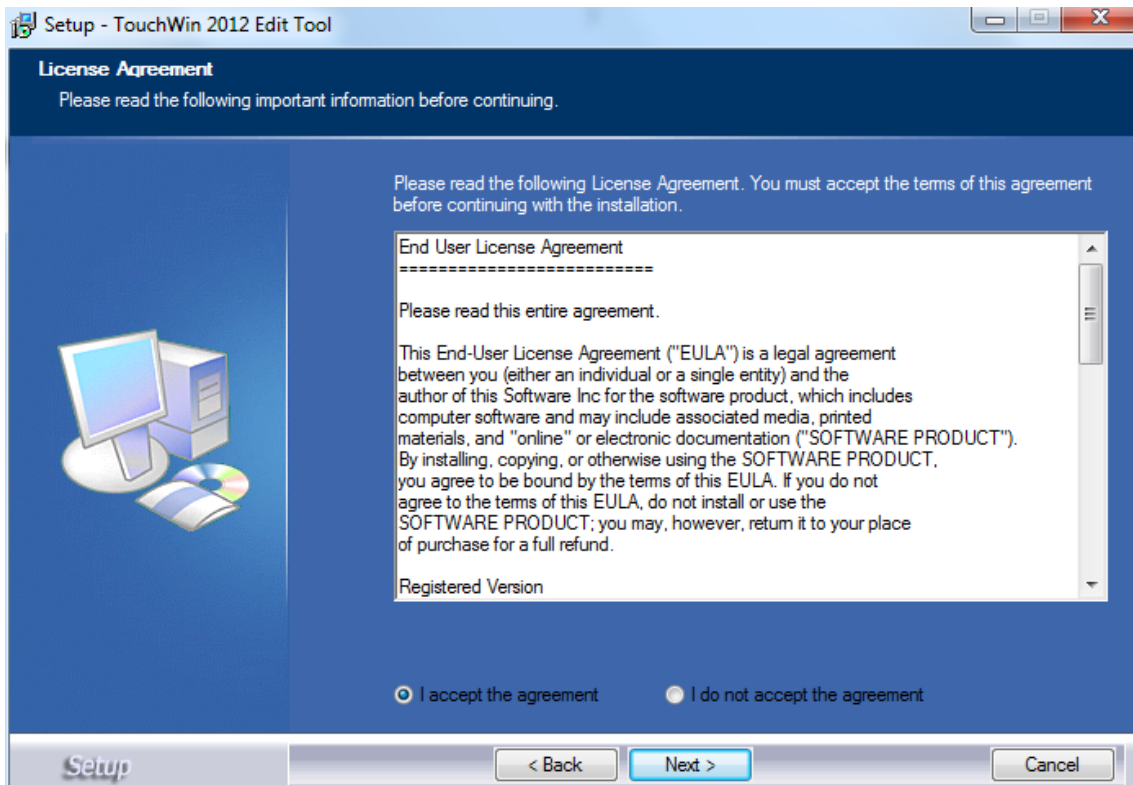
Setup - TouchWin 2012 Edit Tool

License Agreement
Please read the following important information before continuing.

Please read the following License Agreement. You must accept the terms of this agreement before continuing with the installation.

End User License Agreement
==========================

Please read this entire agreement.

This End-User License Agreement ("EULA") is a legal agreement between you (either an individual or a single entity) and the author of this Software Inc for the software product, which includes computer software and may include associated media, printed materials, and "online" or electronic documentation ("SOFTWARE PRODUCT"). By installing, copying, or otherwise using the SOFTWARE PRODUCT, you agree to be bound by the terms of this EULA. If you do not agree to the terms of this EULA, do not install or use the SOFTWARE PRODUCT; you may, however, return it to your place of purchase for a full refund.

Registered Version

I accept the agreement
I do not accept the agreement

Setup
< Back
Next >
Cancel